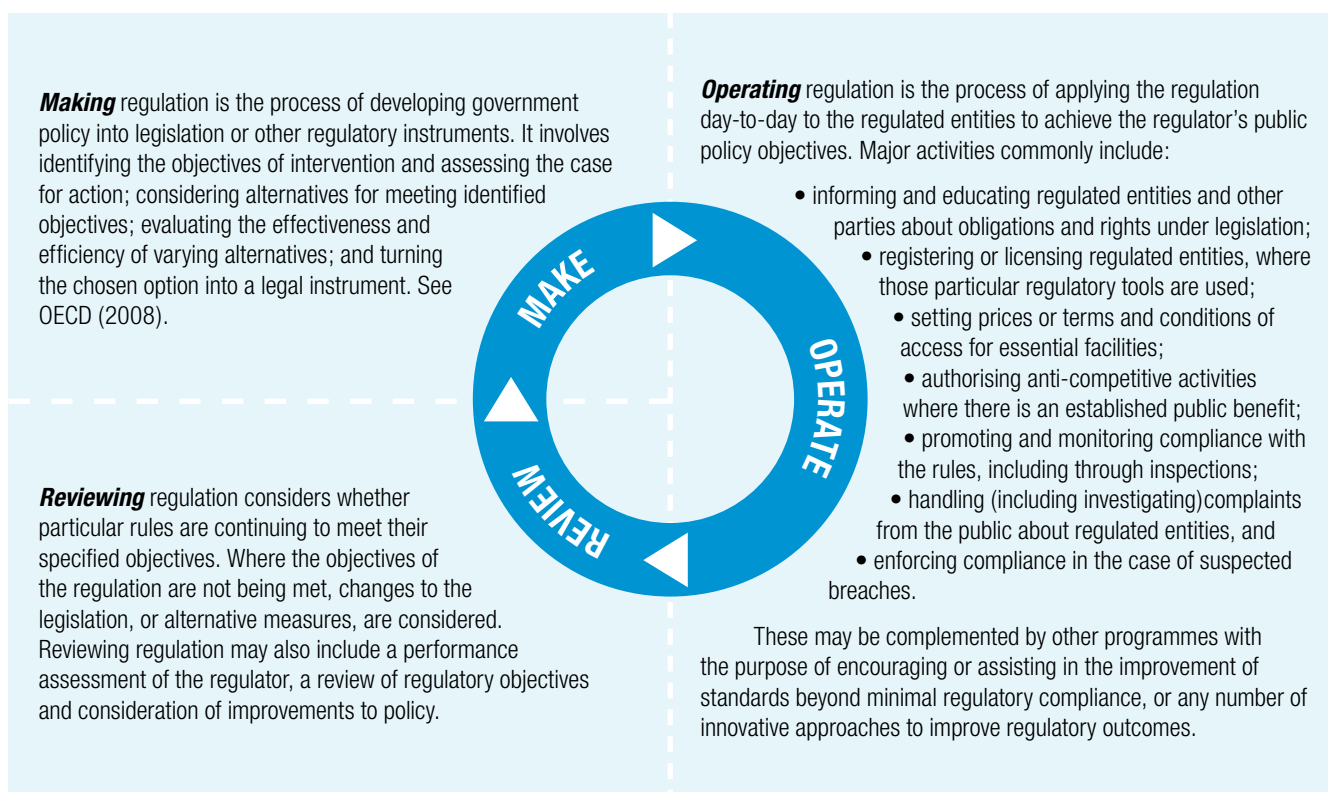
***Making*** regulation is the process of developing government policy into legislation or other regulatory instruments. It involves identifying the objectives of intervention and assessing the case for action; considering alternatives for meeting identified objectives; evaluating the effectiveness and efficiency of varying alternatives; and turning the chosen option into a legal instrument. See OECD (2008).

***Operating*** regulation is the process of applying the regulation day-to-day to the regulated entities to achieve the regulator's public policy objectives. Major activities commonly include:

• informing and educating regulated entities and other parties about obligations and rights under legislation;
• registering or licensing regulated entities, where those particular regulatory tools are used;
• setting prices or terms and conditions of access for essential facilities;
• authorising anti-competitive activities where there is an established public benefit;
• promoting and monitoring compliance with the rules, including through inspections;
• handling (including investigating)complaints from the public about regulated entities, and
• enforcing compliance in the case of suspected breaches.

These may be complemented by other programmes with the purpose of encouraging or assisting in the improvement of standards beyond minimal regulatory compliance, or any number of innovative approaches to improve regulatory outcomes.

MAKE

OPERATE

REVIEW

***Reviewing*** regulation considers whether particular rules are continuing to meet their specified objectives. Where the objectives of the regulation are not being met, changes to the legislation, or alternative measures, are considered. Reviewing regulation may also include a performance assessment of the regulator, a review of regulatory objectives and consideration of improvements to policy.